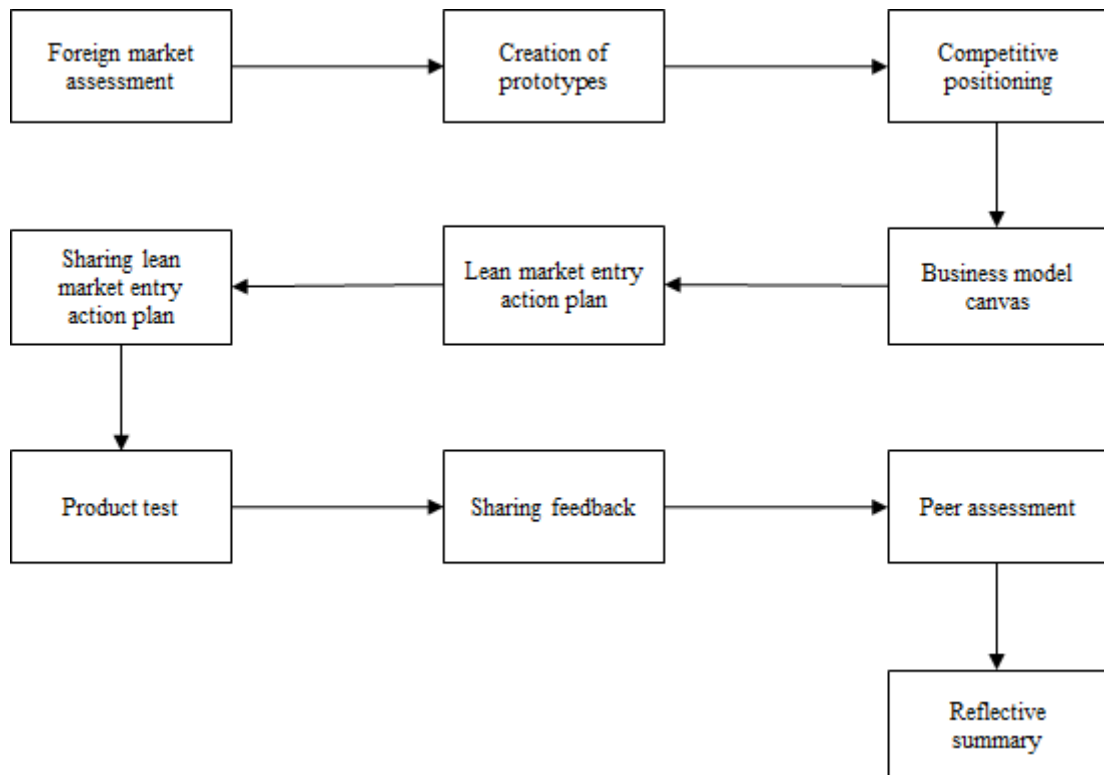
Foreign market assessment

Creation of prototypes

Competitive positioning

Business model canvas

Lean market entry action plan

Sharing lean market entry action plan

Product test

Sharing feedback

Peer assessment

Reflective summary